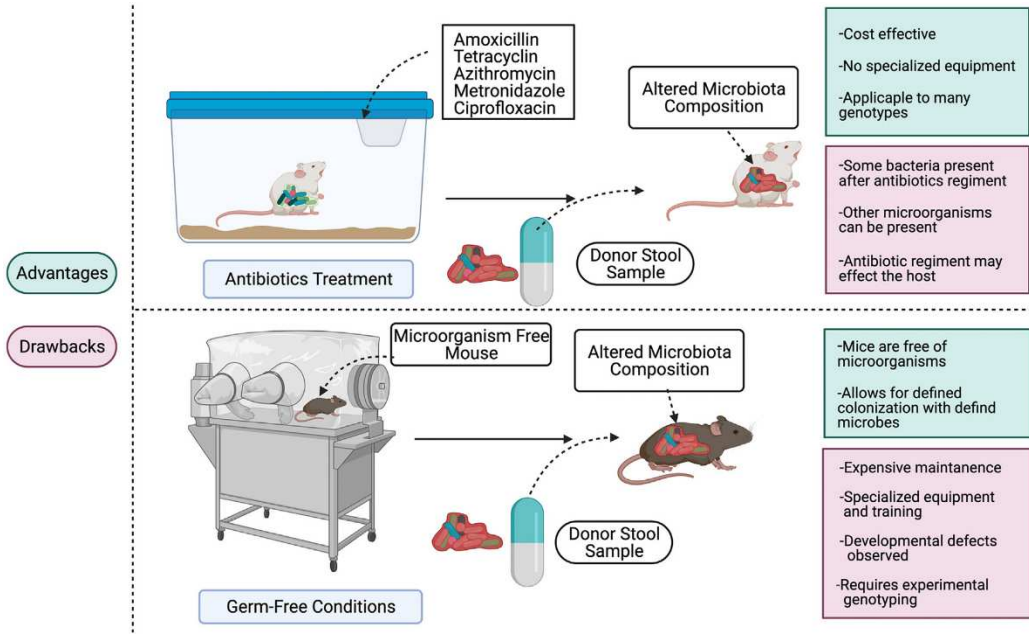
Amoxicillin
Tetracyclin
Azithromycin
Metronidazole
Ciprofloxacin

Altered Microbiota Composition

-Cost effective

-No specialized equipment

-Applicaple to many genotypes

-Some bacteria present after antibiotics regiment

-Other microorganisms can be present

-Antibiotic regiment may effect the host

Advantages

Antibiotics Treatment

Donor Stool Sample

Drawbacks

Microorganism Free Mouse

Altered Microbiota Composition

-Mice are free of microorganisms

-Allows for defined colonization with defind microbes

-Expensive maintanence

-Specialized equipment and training

-Developmental defects observed

-Requires experimental genotyping

Donor Stool Sample

Germ-Free Conditions